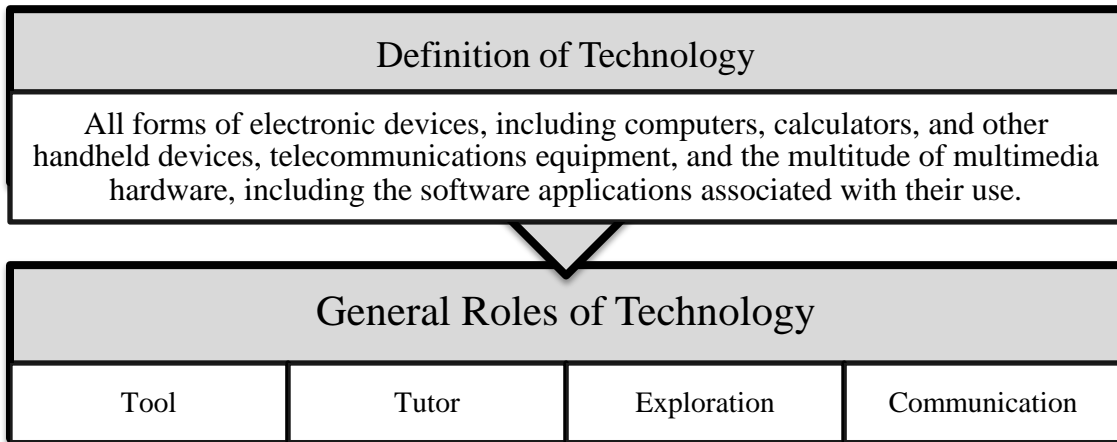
Definition of Technology

All forms of electronic devices, including computers, calculators, and other handheld devices, telecommunications equipment, and the multitude of multimedia hardware, including the software applications associated with their use.

General Roles of Technology

| Tool | Tutor | Exploration | Communication |
|---|---|---|---|